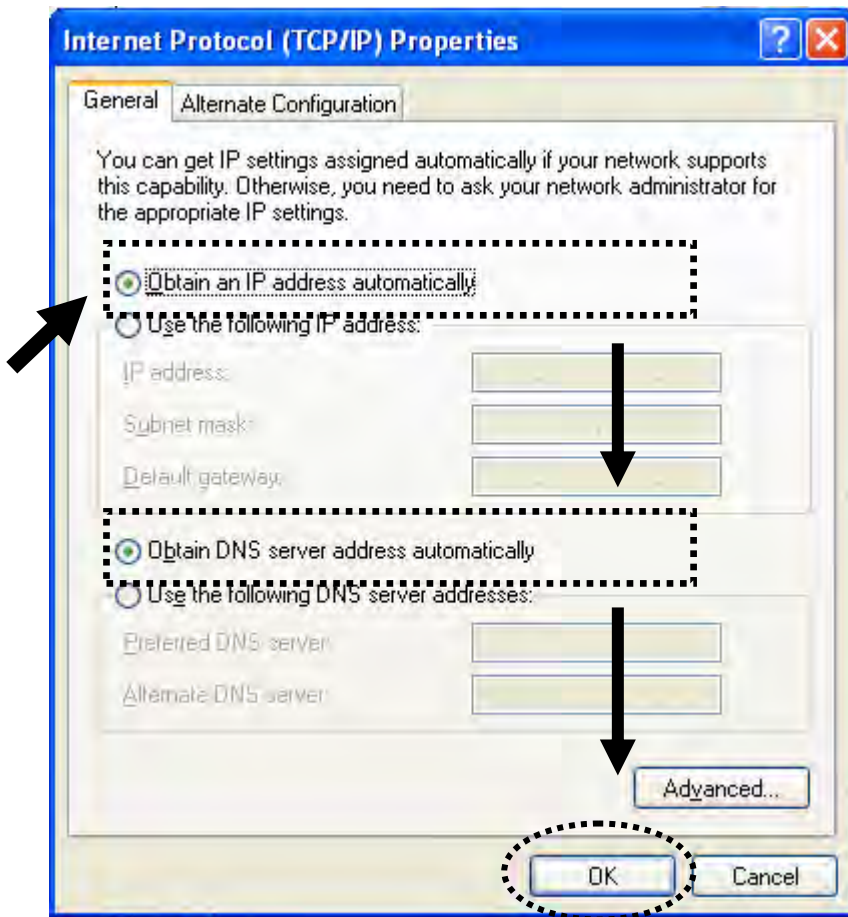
Internet Protocol (TCP/IP) Properties

?

General

Alternate Configuration

You can get IP settings assigned automatically if your network supports this capability. Otherwise, you need to ask your network administrator for the appropriate IP settings.

Obtain an IP address automatically

Use the following IP address:

IP address:

Subnet mask:

Default gateway:

Obtain DNS server address automatically

Use the following DNS server addresses:

Preferred DNS server:

Alternate DNS server:

Advanced...

OK

Cancel